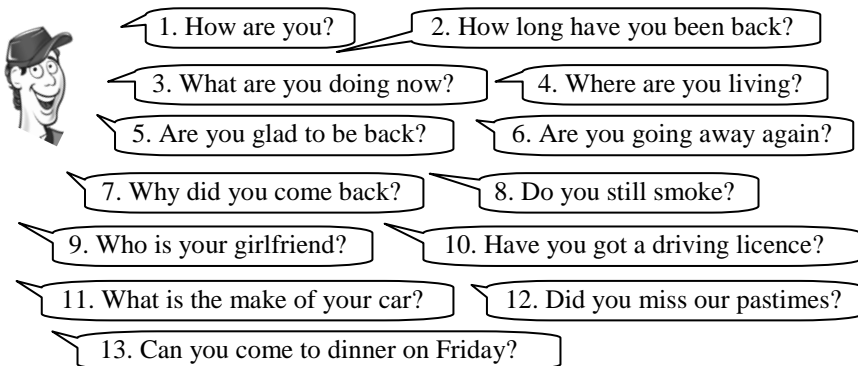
1. How are you?

2. How long have you been back?

3. What are you doing now?

4. Where are you living?

5. Are you glad to be back?

6. Are you going away again?

7. Why did you come back?

8. Do you still smoke?

9. Who is your girlfriend?

10. Have you got a driving licence?

11. What is the make of your car?

12. Did you miss our pastimes?

13. Can you come to dinner on Friday?